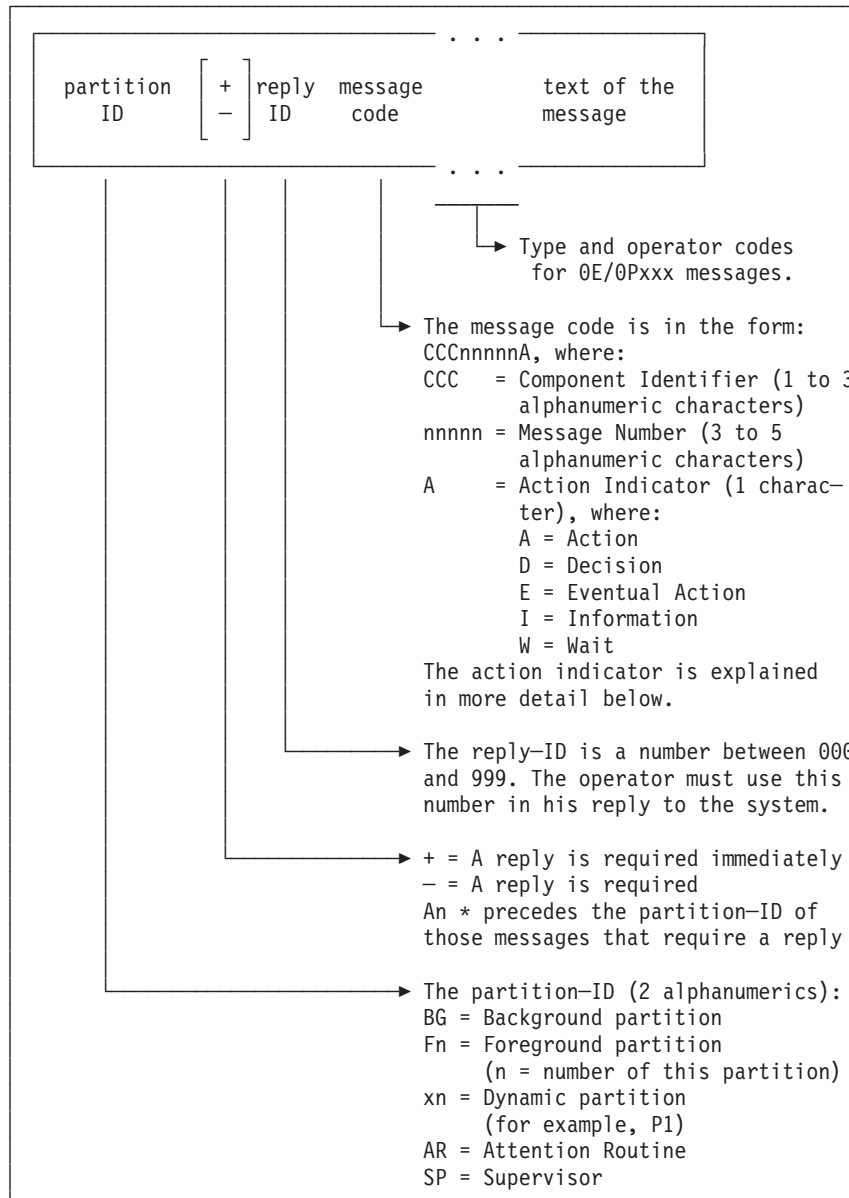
. . .

partition ID

$\begin{bmatrix} + \\ - \end{bmatrix}$

reply ID

message code

text of the message

. . .

Type and operator codes for 0E/0Pxxx messages.

The message code is in the form:
CCCnnnnnA, where:
CCC = Component Identifier (1 to 3 alphanumeric characters)
nnnnn = Message Number (3 to 5 alphanumeric characters)
A = Action Indicator (1 character), where:
A = Action
D = Decision
E = Eventual Action
I = Information
W = Wait
The action indicator is explained in more detail below.

The reply—ID is a number between 00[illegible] and 999. The operator must use this number in his reply to the system.

+ = A reply is required immediately
— = A reply is required
An * precedes the partition—ID of those messages that require a reply

The partition—ID (2 alphanumerics):
BG = Background partition
Fn = Foreground partition
(n = number of this partition)
xn = Dynamic partition
(for example, P1)
AR = Attention Routine
SP = Supervisor